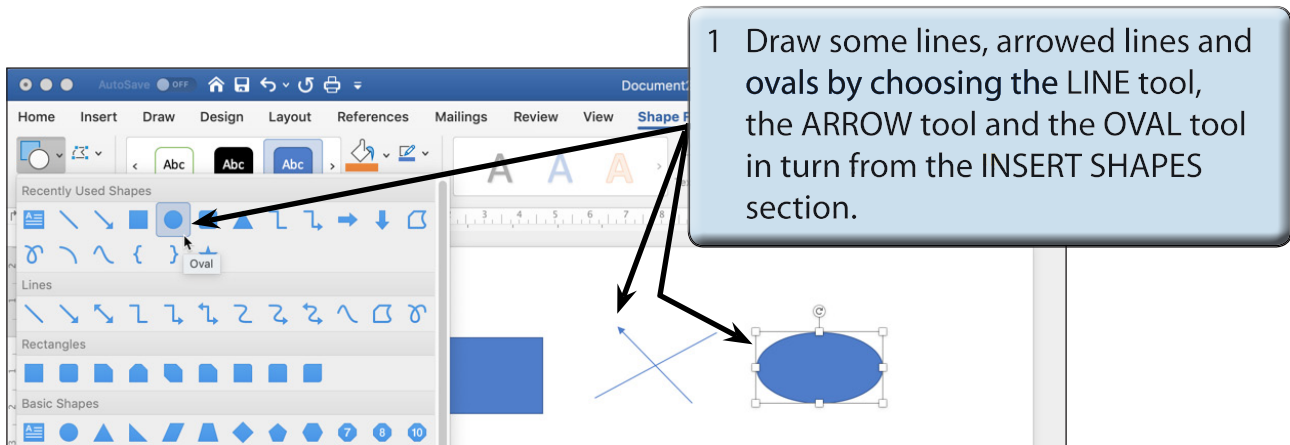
AutoSave OFF

Document2

Home Insert Draw Design Layout References Mailings Review View Shape F

Abc Abc Abc

A A A

1 Draw some lines, arrowed lines and ovals by choosing the LINE tool, the ARROW tool and the OVAL tool in turn from the INSERT SHAPES section.

Recently Used Shapes

Oval

Lines

Rectangles

Basic Shapes

7 8 10